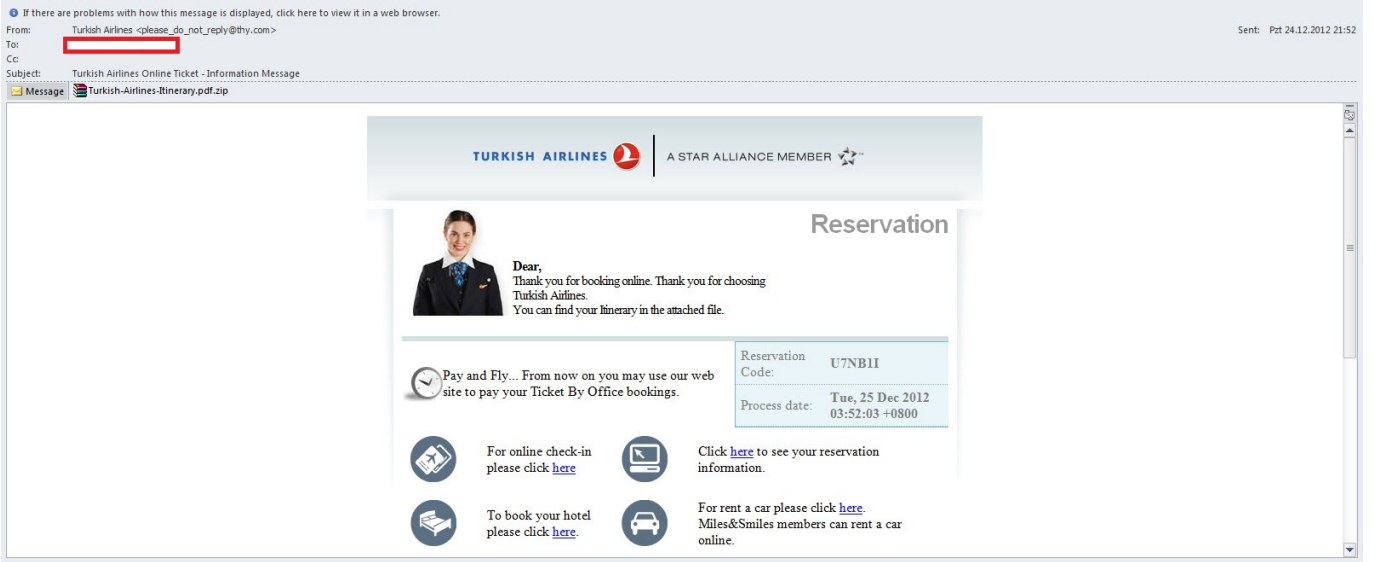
If there are problems with how this message is displayed, click here to view it in a web browser.

From: Turkish Airlines <please_do_not_reply@thy.com>

Sent: Pzt 24.12.2012 21:52

To:

Cc:

Subject: Turkish Airlines Online Ticket - Information Message

Message Turkish-Airlines-Itinerary.pdf.zip

TURKISH AIRLINES | A STAR ALLIANCE MEMBER

Reservation

Dear,
Thank you for booking online. Thank you for choosing Turkish Airlines.
You can find your Itinerary in the attached file.

Pay and Fly... From now on you may use our web site to pay your Ticket By Office bookings.

| Reservation Code: | U7NB1I |
|---|---|
| Process date: | Tue, 25 Dec 2012 03:52:03 +0800 |

For online check-in please click here

Click here to see your reservation information.

To book your hotel please click here.

For rent a car please click here. Miles&Smiles members can rent a car online.